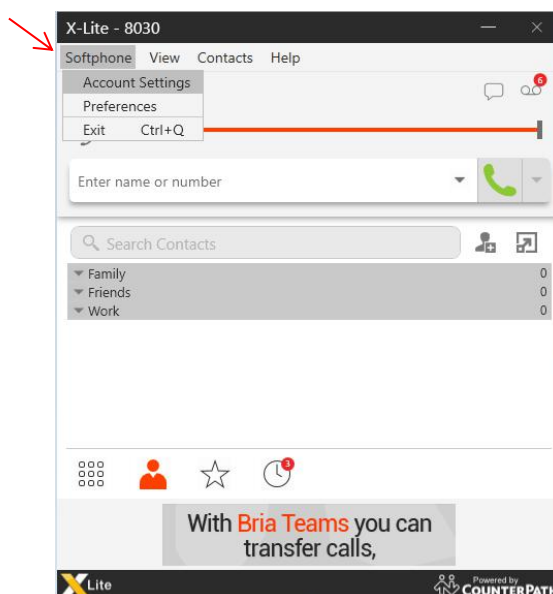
X-Lite - 8030

Softphone View Contacts Help

Account Settings
Preferences
Exit Ctrl+Q

6

Enter name or number

Search Contacts

| | |
|---|---|
| Family | 0 |
| Friends | 0 |
| Work | 0 |

3

With Bria Teams you can transfer calls,

X Lite

Powered by COUNTERPATH